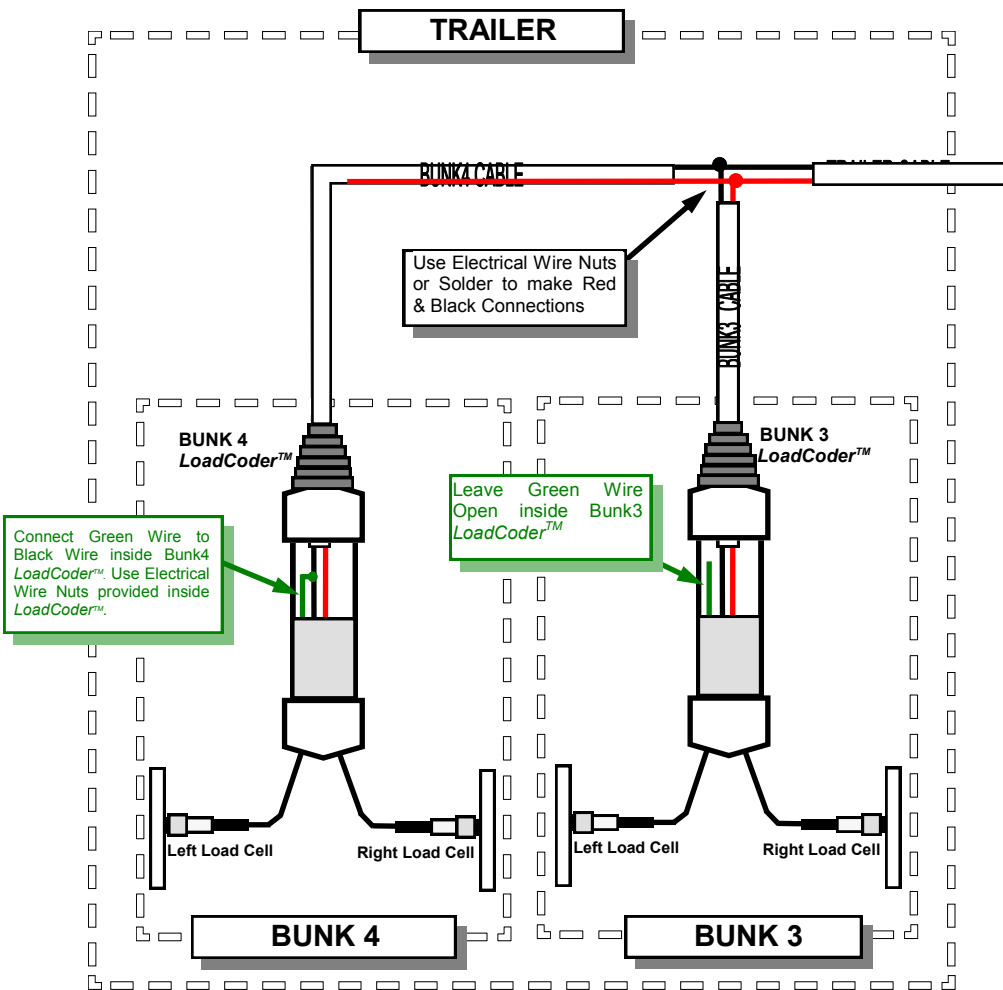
TRAILER

BUNK4 CABLE

TRAILER CABLE

Use Electrical Wire Nuts or Solder to make Red & Black Connections

BUNK3 CABLE

BUNK 4
LoadCoder$^{TM}$

BUNK 3
LoadCoder$^{TM}$

Leave Green Wire Open inside Bunk3 LoadCoder$^{TM}$

Connect Green Wire to Black Wire inside Bunk4 LoadCoder$^{TM}$. Use Electrical Wire Nuts provided inside LoadCoder$^{TM}$.

Left Load Cell

Right Load Cell

Left Load Cell

Right Load Cell

BUNK 4

BUNK 3